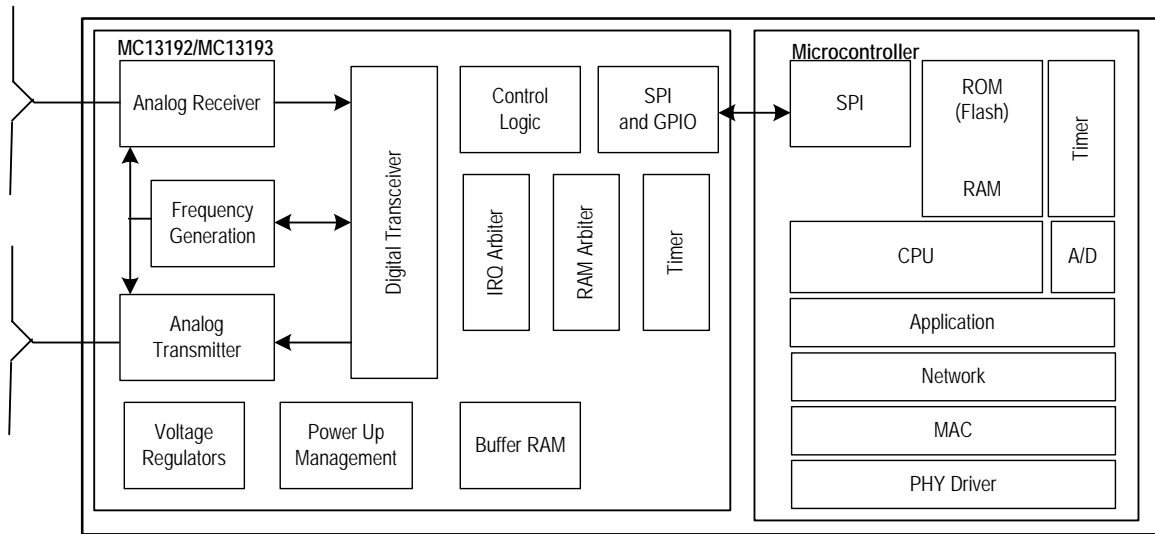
MC13192/MC13193

Analog Receiver

Frequency Generation

Analog Transmitter

Digital Transceiver

Control Logic

SPI and GPIO

IRQ Arbiter

RAM Arbiter

Timer

Voltage Regulators

Power Up Management

Buffer RAM

Microcontroller

SPI

ROM (Flash)

RAM

Timer

CPU

A/D

Application

Network

MAC

PHY Driver